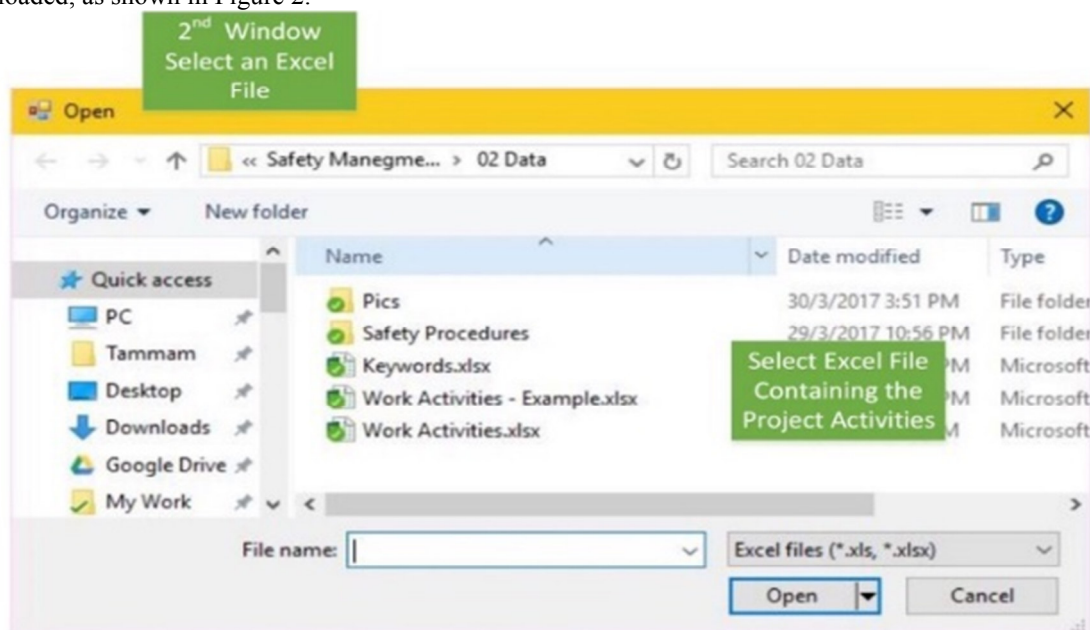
loaded, as shown in Figure 2.

2$^{nd}$ Window Select an Excel File

Open

« Safety Manegme... › 02 Data

Search 02 Data

Organize ▾ New folder

Name

Date modified

Type

Quick access

PC

Tammam

Desktop

Downloads

Google Drive

My Work

Pics

30/3/2017 3:51 PM

File folder

Safety Procedures

29/3/2017 10:56 PM

File folder

Keywords.xlsx

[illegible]M

Microsoft

Work Activities - Example.xlsx

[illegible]M

Microsoft

Work Activities.xlsx

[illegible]M

Microsoft

Select Excel File Containing the Project Activities

File name:

Excel files (*.xls, *.xlsx)

Open

Cancel